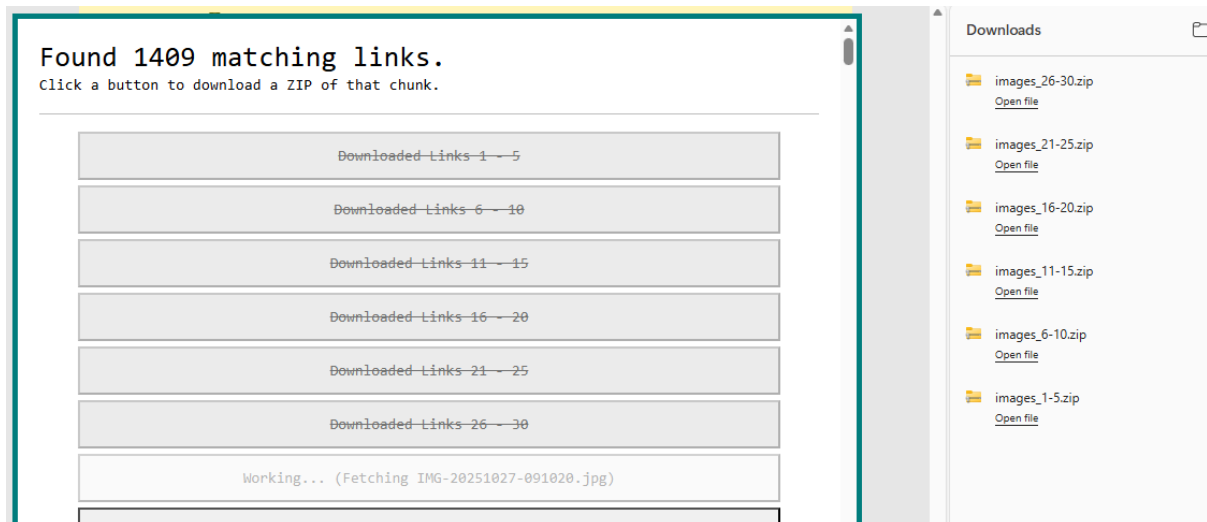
Found 1409 matching links.
Click a button to download a ZIP of that chunk.

~~Downloaded Links 1 - 5~~

~~Downloaded Links 6 - 10~~

~~Downloaded Links 11 - 15~~

~~Downloaded Links 16 - 20~~

~~Downloaded Links 21 - 25~~

~~Downloaded Links 26 - 30~~

Working... (Fetching IMG-20251027-091020.jpg)

Downloads

images_26-30.zip
Open file

images_21-25.zip
Open file

images_16-20.zip
Open file

images_11-15.zip
Open file

images_6-10.zip
Open file

images_1-5.zip
Open file